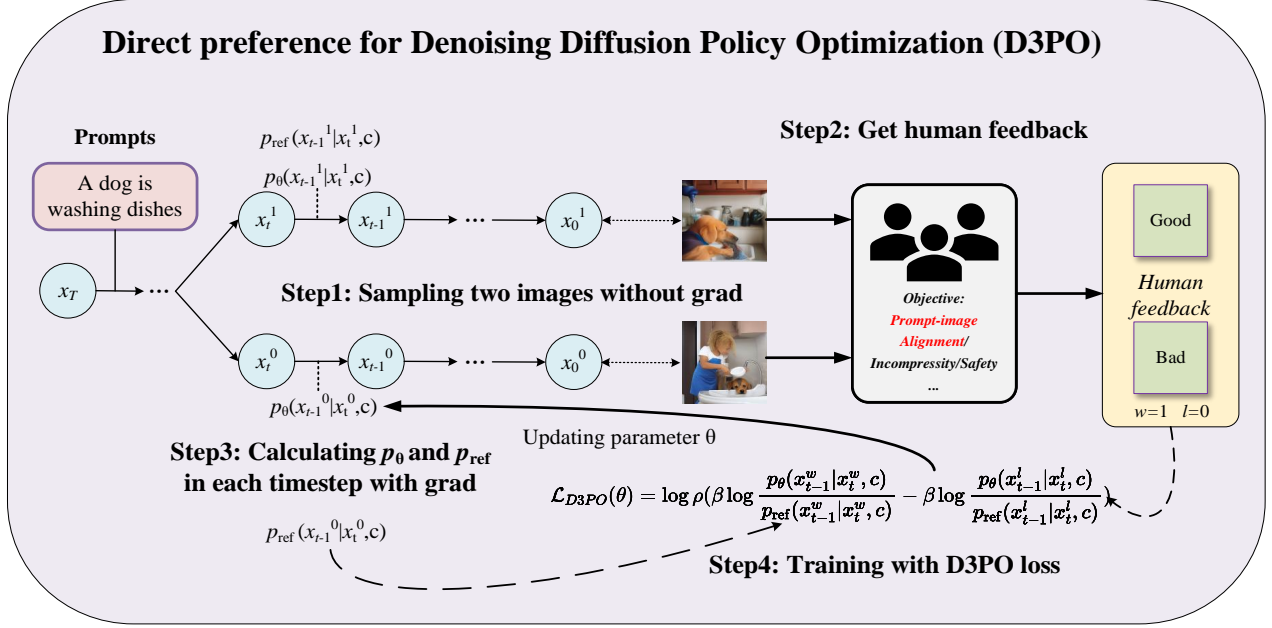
Direct preference for Denoising Diffusion Policy Optimization (D3PO)

Prompts

A dog is washing dishes

$x_T$

$p_{\text{ref}}(x_{t-1}^1|x_t^1,c)$

$p_\theta(x_{t-1}^1|x_t^1,c)$

$x_t^1$ $x_{t-1}^1$ ... $x_0^1$

Step1: Sampling two images without grad

$x_t^0$ $x_{t-1}^0$ ... $x_0^0$

$p_\theta(x_{t-1}^0|x_t^0,c)$

Step2: Get human feedback

Objective: Prompt-image Alignment/ Incompressity/Safety ...

Good

Human feedback

Bad

$w$=1 $l$=0

Updating parameter θ

Step3: Calculating $p_\theta$ and $p_{\text{ref}}$ in each timestep with grad

$\mathcal{L}_{D3PO}(\theta) = \log\rho(\beta\log\frac{p_\theta(x_{t-1}^w|x_t^w,c)}{p_{\text{ref}}(x_{t-1}^w|x_t^w,c)} - \beta\log\frac{p_\theta(x_{t-1}^l|x_t^l,c)}{p_{\text{ref}}(x_{t-1}^l|x_t^l,c)})$

$p_{\text{ref}}(x_{t-1}^0|x_t^0,c)$

Step4: Training with D3PO loss